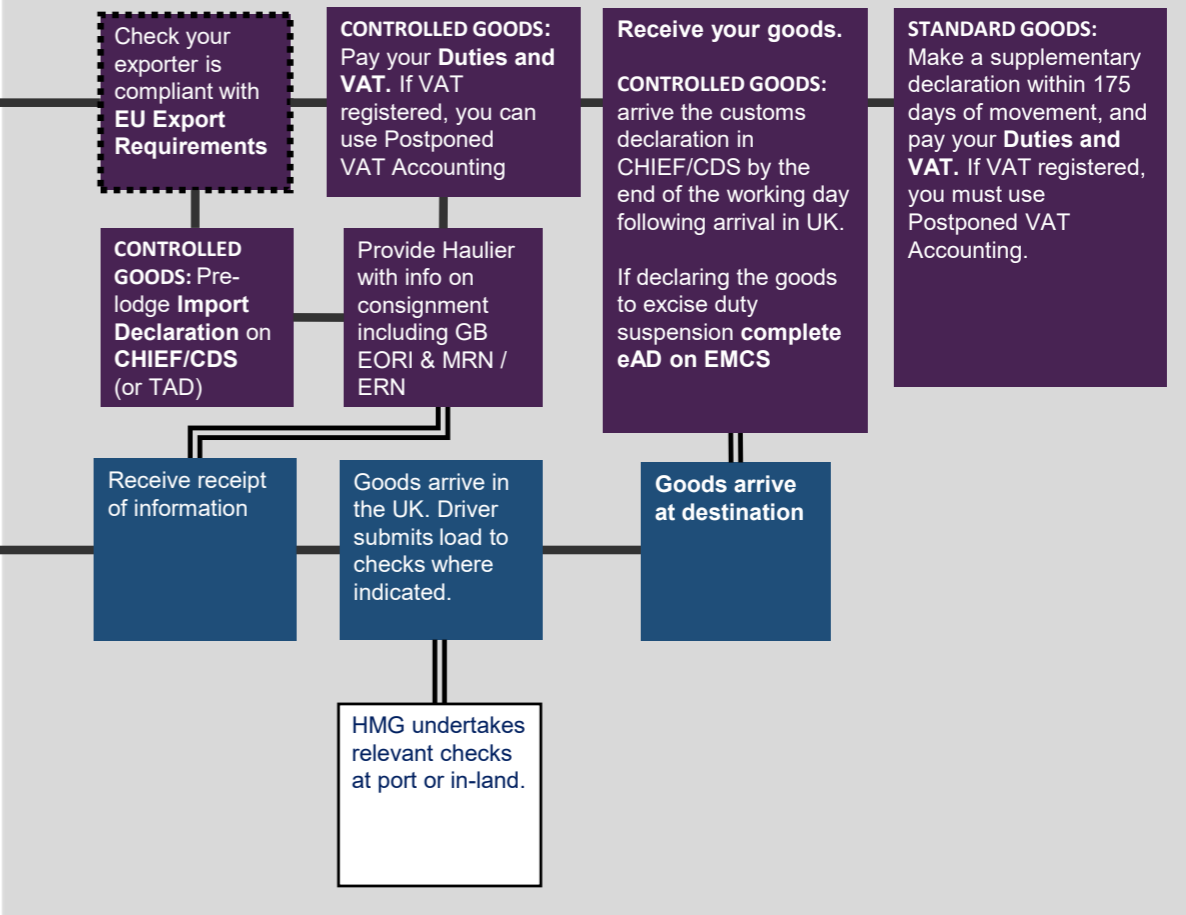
Check your exporter is compliant with EU Export Requirements

CONTROLLED GOODS: Pay your Duties and VAT. If VAT registered, you can use Postponed VAT Accounting

Receive your goods.

CONTROLLED GOODS: arrive the customs declaration in CHIEF/CDS by the end of the working day following arrival in UK.

If declaring the goods to excise duty suspension complete eAD on EMCS

STANDARD GOODS: Make a supplementary declaration within 175 days of movement, and pay your Duties and VAT. If VAT registered, you must use Postponed VAT Accounting.

CONTROLLED GOODS: Pre-lodge Import Declaration on CHIEF/CDS (or TAD)

Provide Haulier with info on consignment including GB EORI & MRN / ERN

Receive receipt of information

Goods arrive in the UK. Driver submits load to checks where indicated.

Goods arrive at destination

HMG undertakes relevant checks at port or in-land.